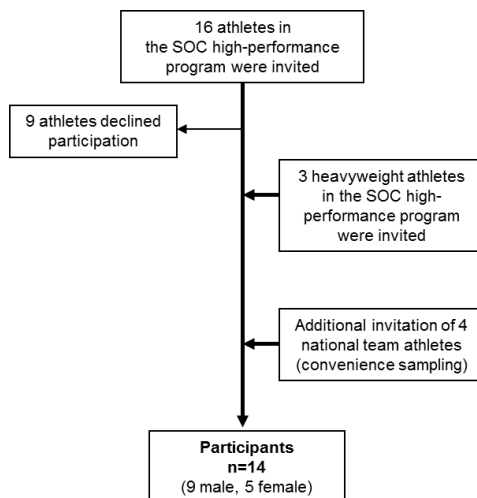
16 athletes in the SOC high-performance program were invited

9 athletes declined participation

3 heavyweight athletes in the SOC high-performance program were invited

Additional invitation of 4 national team athletes (convenience sampling)

**Participants**
**n=14**
(9 male, 5 female)